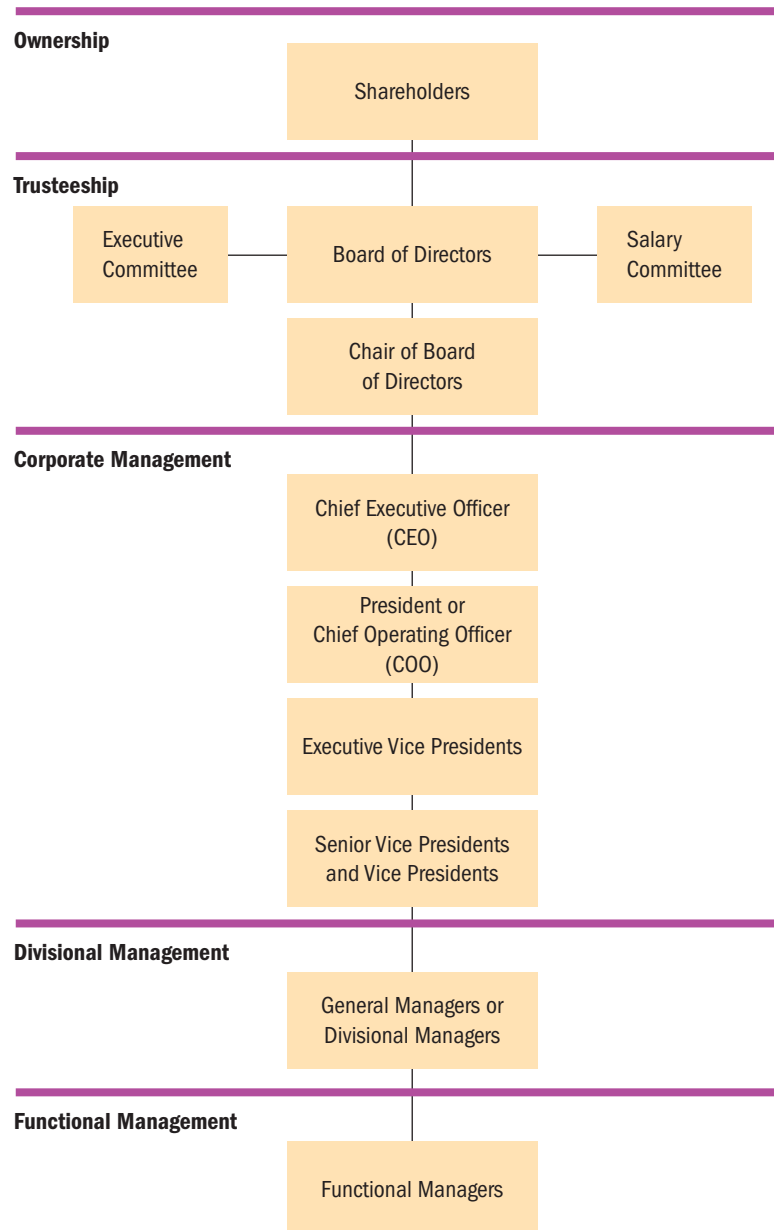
Ownership

Shareholders

Trusteeship

Executive Committee

Board of Directors

Salary Committee

Chair of Board of Directors

Corporate Management

Chief Executive Officer (CEO)

President or Chief Operating Officer (COO)

Executive Vice Presidents

Senior Vice Presidents and Vice Presidents

Divisional Management

General Managers or Divisional Managers

Functional Management

Functional Managers